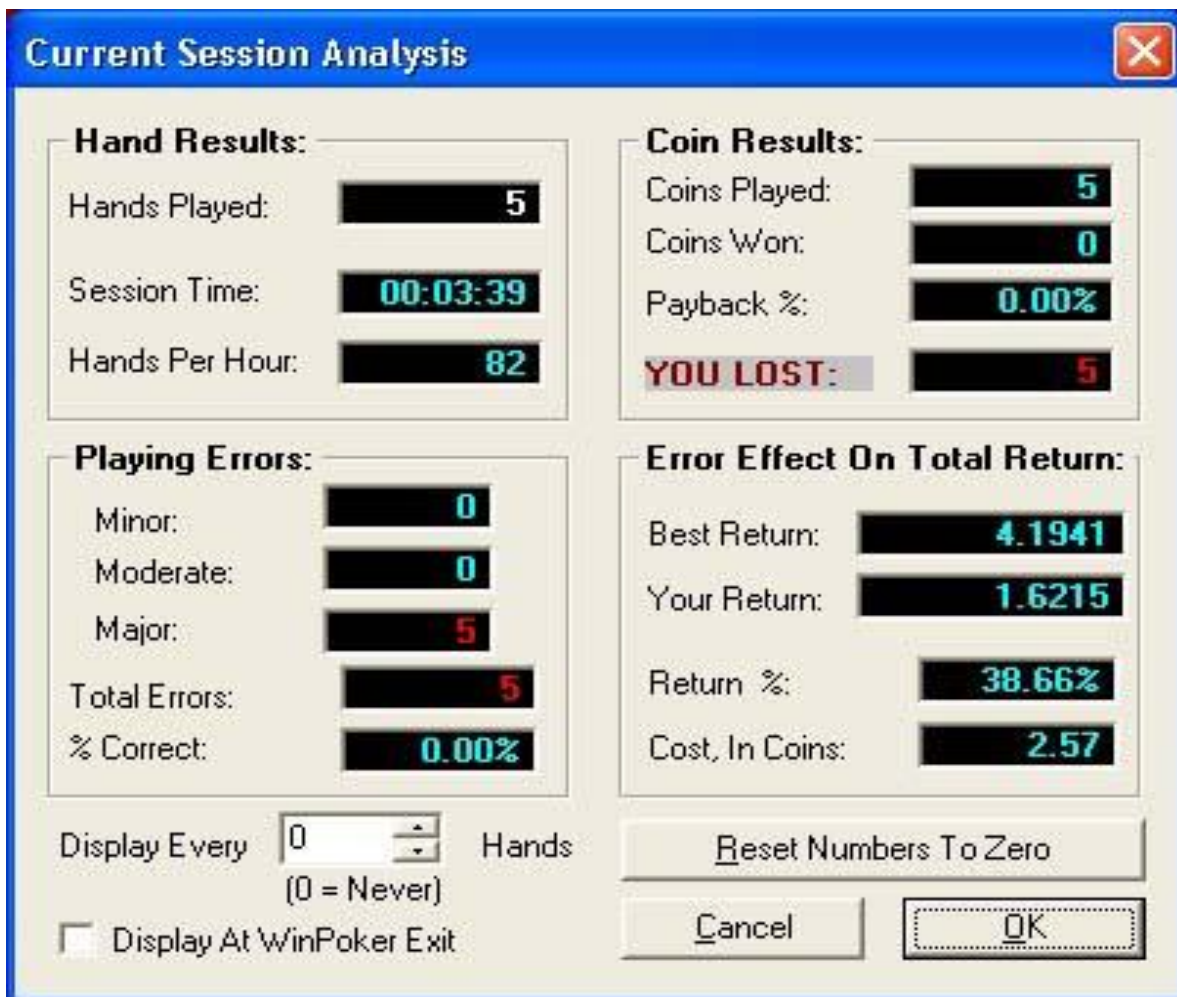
Current Session Analysis

Hand Results:
Hands Played: 5
Session Time: 00:03:39
Hands Per Hour: 82

Coin Results:
Coins Played: 5
Coins Won: 0
Payback %: 0.00%
YOU LOST: 5

Playing Errors:
Minor: 0
Moderate: 0
Major: 5
Total Errors: 5
% Correct: 0.00%

Error Effect On Total Return:
Best Return: 4.1941
Your Return: 1.6215
Return %: 38.66%
Cost, In Coins: 2.57

Display Every 0 Hands
(0 = Never)
Display At WinPoker Exit

Reset Numbers To Zero
Cancel
OK